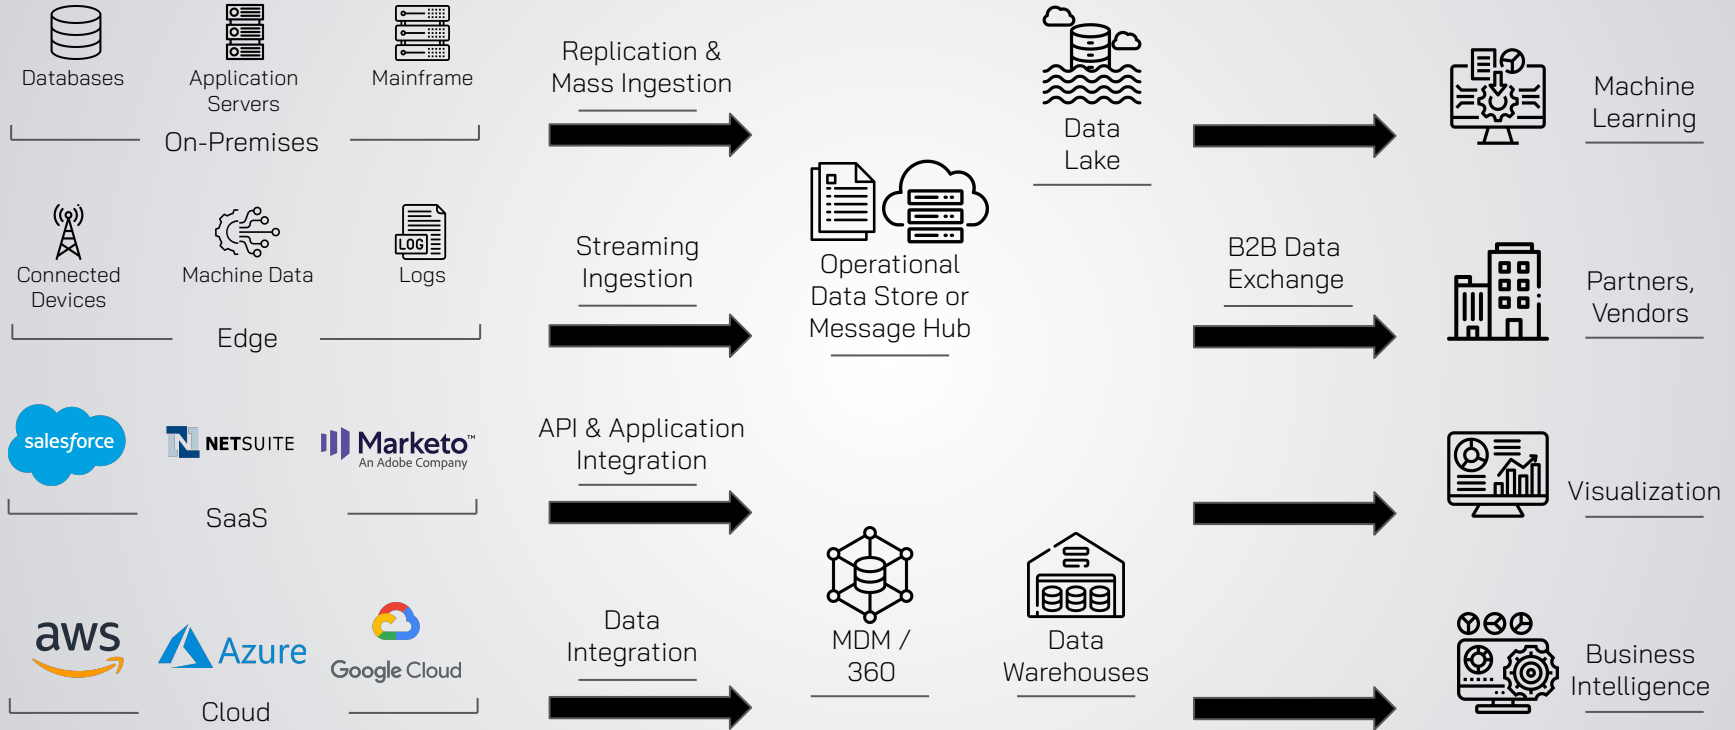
Databases

Application Servers

Mainframe

On-Premises

Connected Devices

Machine Data

LOG

Logs

Edge

salesforce

NETSUITE

Marketo™
An Adobe Company

SaaS

aws

Azure

Google Cloud

Cloud

Replication & Mass Ingestion

Streaming Ingestion

API & Application Integration

Data Integration

Operational Data Store or Message Hub

Data Lake

MDM / 360

Data Warehouses

B2B Data Exchange

Machine Learning

Partners, Vendors

Visualization

Business Intelligence